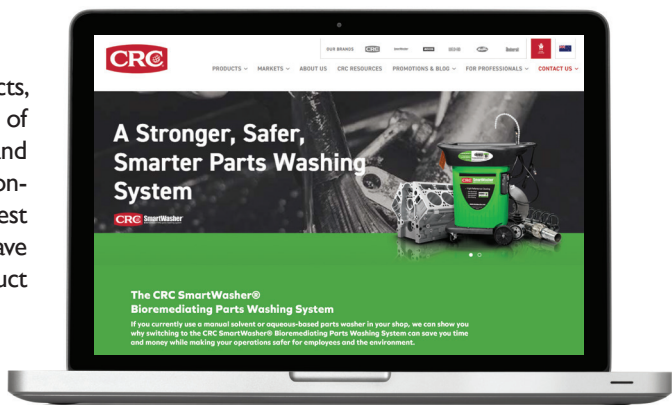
cts,
of
and
on-
est
ave
uct

CRC

OUR BRANDS

PRODUCTS MARKETS ABOUT US CRC RESOURCES PROMOTIONS & BLOG FOR PROFESSIONALS CONTACT US

A Stronger, Safer, Smarter Parts Washing System

CRC SmartWasher

The CRC SmartWasher® Bioremediating Parts Washing System

If you currently use a manual solvent or aqueous-based parts washer in your shop, we can show you why switching to the CRC SmartWasher® Bioremediating Parts Washing System can save you time and money while making your operations safer for employees and the environment.